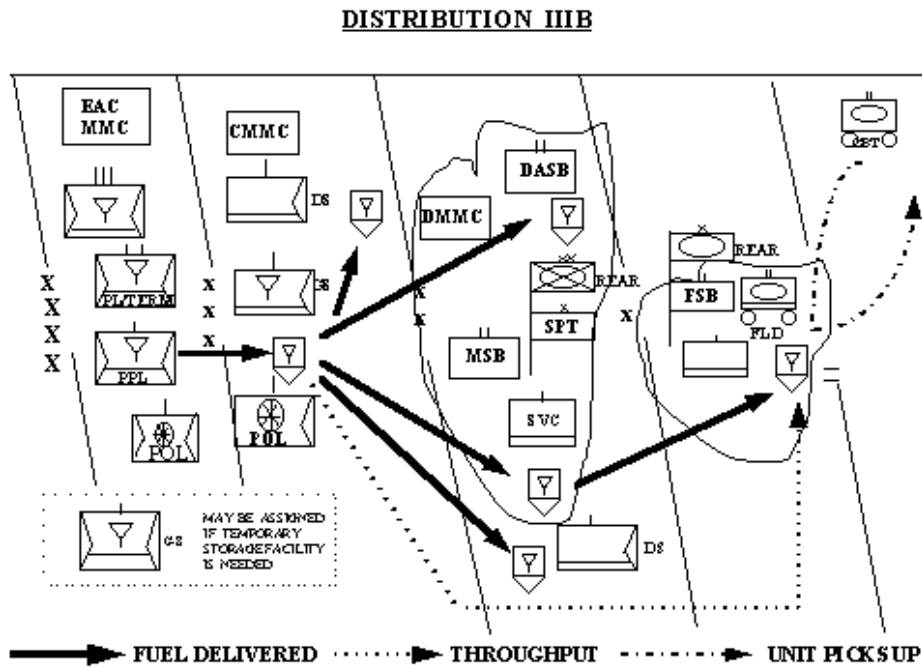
DISTRIBUTION IIIB

EAC MMC

CMMC

DS

DMMC

DASB

X X X X

PL/TERM

X

DS

X

X

X

REAR

X

FSB

REAR

PPL

SPT

X

FLD

MSB

POL

POL

SVC

GS

MAY BE ASSIGNED IF TEMPORARY STORAGE FACILITY IS NEEDED

DS

FUEL DELIVERED

THROUGHPUT

UNIT PICKS UP